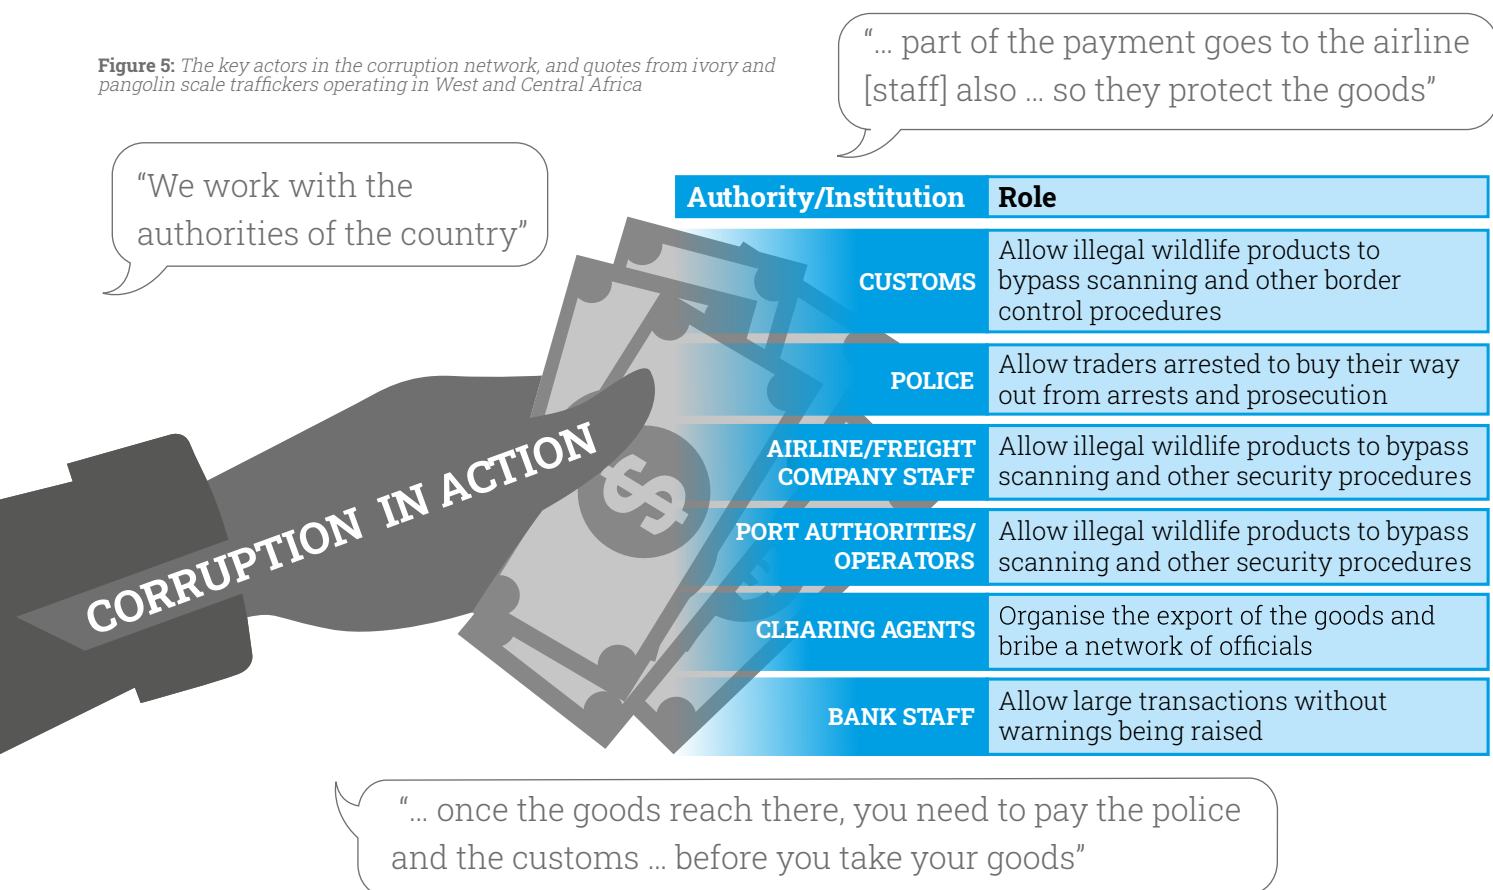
**Figure 5:** *The key actors in the corruption network, and quotes from ivory and pangolin scale traffickers operating in West and Central Africa*

"... part of the payment goes to the airline [staff] also ... so they protect the goods"

"We work with the authorities of the country"

| Authority/Institution | Role |
|---|---|
| CUSTOMS | Allow illegal wildlife products to bypass scanning and other border control procedures |
| POLICE | Allow traders arrested to buy their way out from arrests and prosecution |
| AIRLINE/FREIGHT COMPANY STAFF | Allow illegal wildlife products to bypass scanning and other security procedures |
| PORT AUTHORITIES/ OPERATORS | Allow illegal wildlife products to bypass scanning and other security procedures |
| CLEARING AGENTS | Organise the export of the goods and bribe a network of officials |
| BANK STAFF | Allow large transactions without warnings being raised |

CORRUPTION IN ACTION

$

"... once the goods reach there, you need to pay the police and the customs ... before you take your goods"